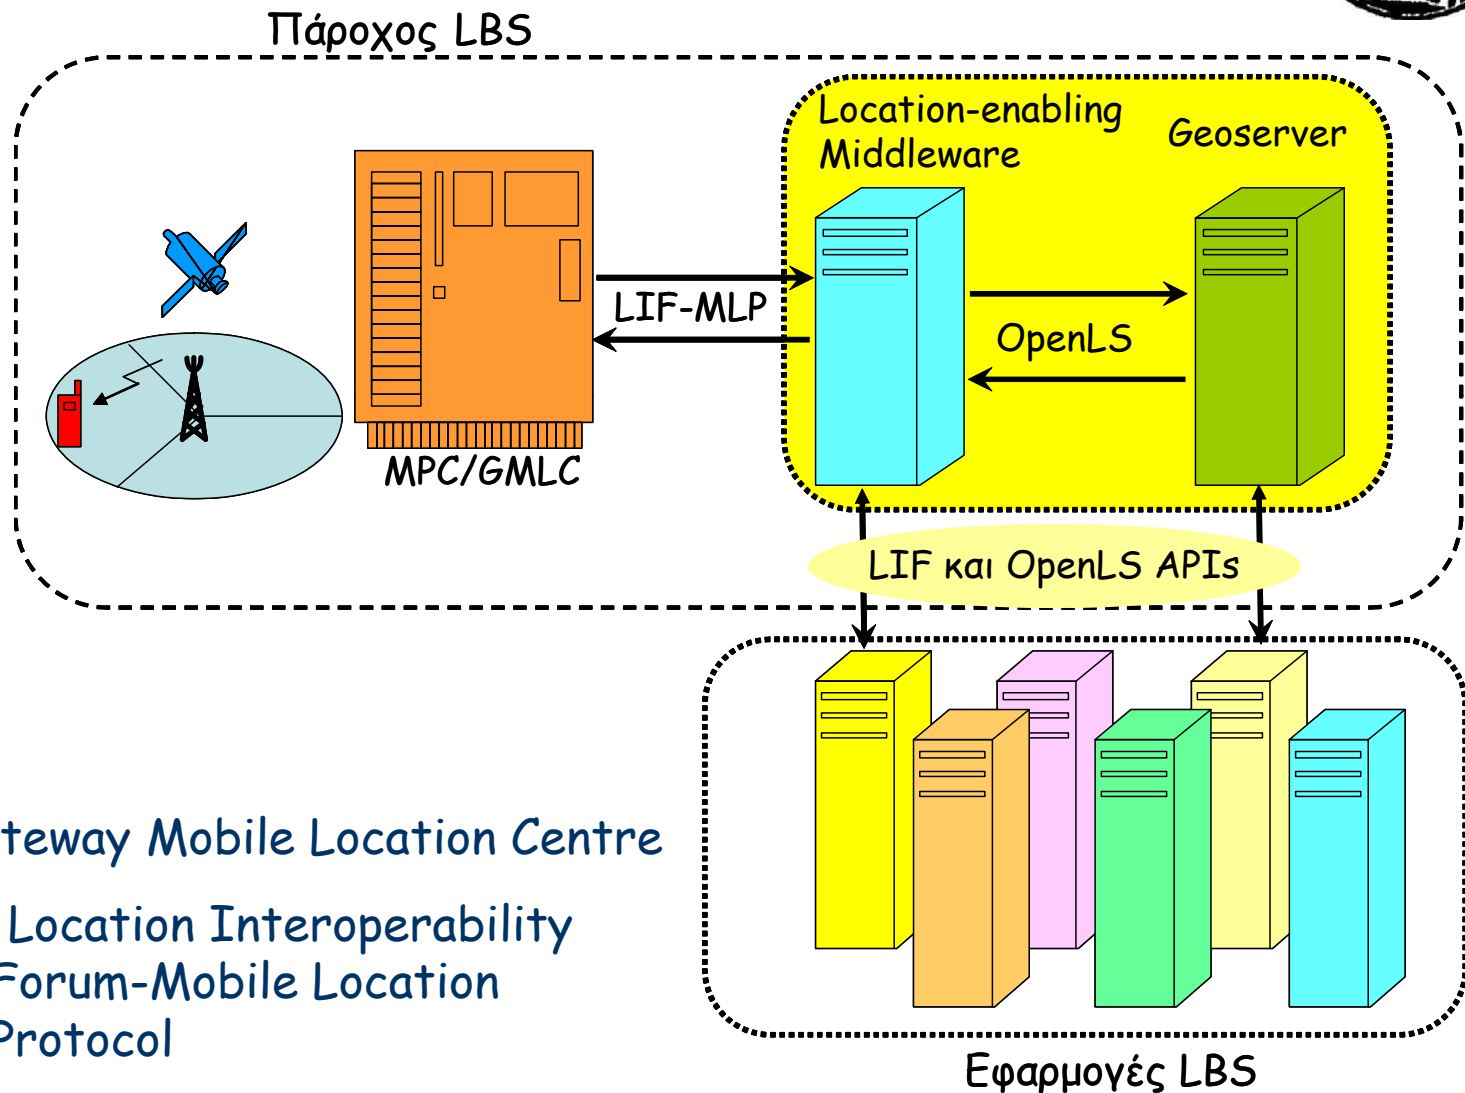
Πάροχος LBS

Location-enabling Middleware

Geoserver

LIF-MLP

OpenLS

MPC/GMLC

LIF και OpenLS APIs

teway Mobile Location Centre

Location Interoperability Forum-Mobile Location Protocol

Εφαρμογές LBS